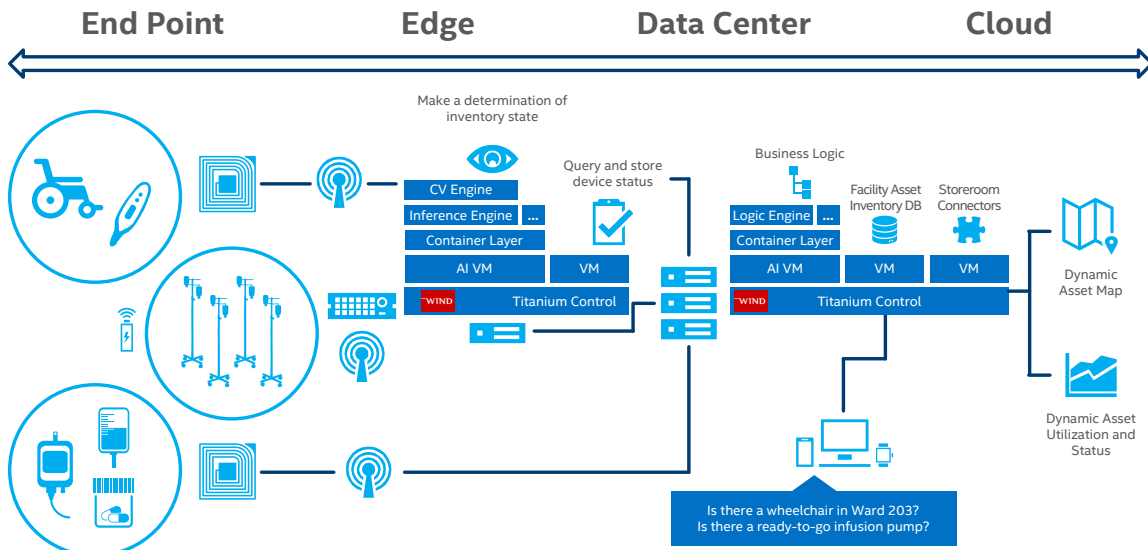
End Point Edge Data Center Cloud

Make a determination of inventory state

CV Engine
Inference Engine ...
Container Layer
AI VM VM
WIND Titanium Control

Query and store device status

Business Logic

Facility Asset Inventory DB

Storeroom Connectors

Logic Engine ...
Container Layer
AI VM VM VM
WIND Titanium Control

Dynamic Asset Map

Dynamic Asset Utilization and Status

Is there a wheelchair in Ward 203?
Is there a ready-to-go infusion pump?